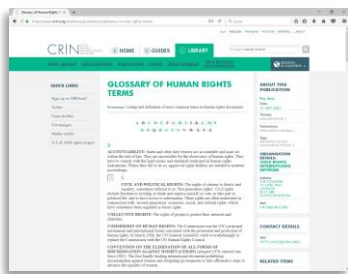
Glossary of Human Rights

CRIN HOME GUIDES LIBRARY

QUICK LINKS

GLOSSARY OF HUMAN RIGHTS TERMS

ABOUT THIS PUBLICATION

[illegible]

ACCOUNTABILITY: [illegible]

CIVIL AND POLITICAL RIGHTS: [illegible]

COLLECTIVE RIGHTS: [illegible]

COMMISSION ON HUMAN RIGHTS: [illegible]

CONVENTION ON THE ELIMINATION OF ALL FORMS OF DISCRIMINATION AGAINST WOMEN (CEDAW): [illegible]

ORGANISATION DETAILS

CONTACT DETAILS

RELATED ITEMS